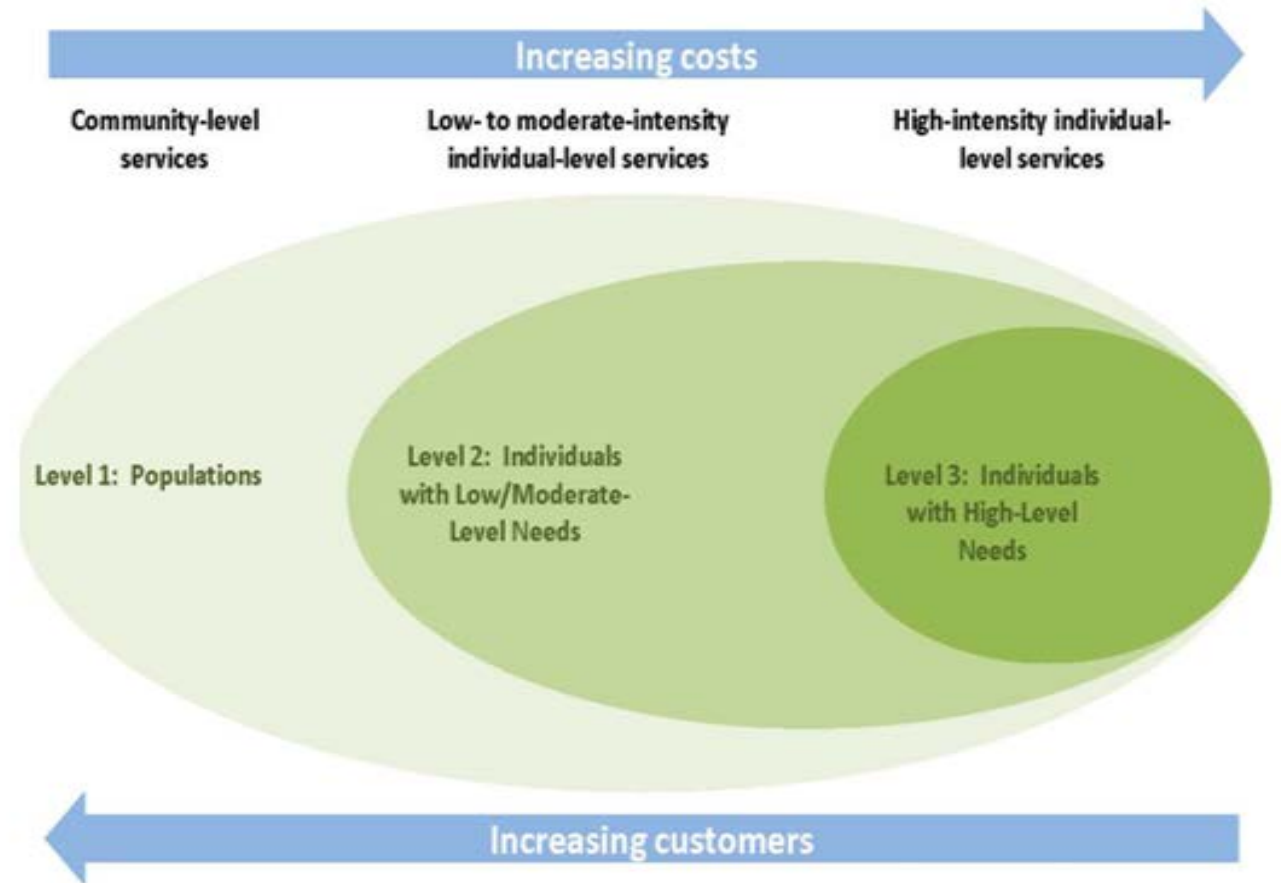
Increasing costs

Community-level services

Low- to moderate-intensity individual-level services

High-intensity individual-level services

Level 1: Populations

Level 2: Individuals with Low/Moderate-Level Needs

Level 3: Individuals with High-Level Needs

Increasing customers